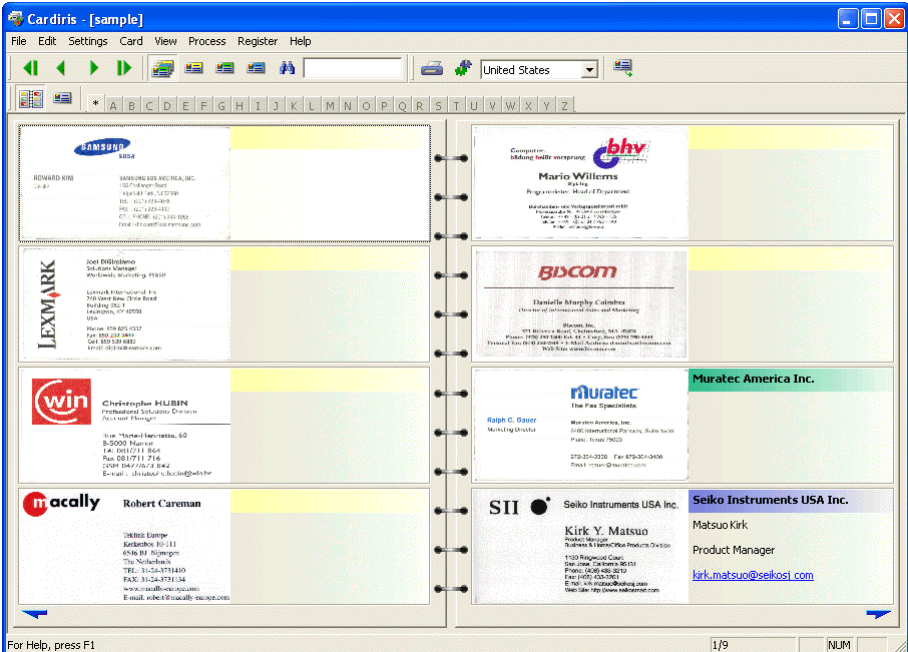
Cardiris - [sample]

File Edit Settings Card View Process Register Help

United States

* A B C D E F G H I J K L M N O P Q R S T U V W X Y Z

SAMSUNG
SDSA
HOWARD KIM
SAMSUNG SDS AMERICA, INC.
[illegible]

Computer-
bildung heißt vorsprung
bhv
Mario Willems
Dipl.-Ing.
Programmleiter, Head of Department
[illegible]

LEXMARK
Joel DiGirolamo
Solutions Manager
Worldwide Marketing, PS&SD
Lexmark International, Inc.
740 West New Circle Road
Building 082-1
Lexington, KY 40550
USA
Phone: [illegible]
Fax: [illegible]
Cell: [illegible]
Email: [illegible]

BISCOM
Danielle Murphy Coimbra
Director of International Sales and Marketing
Biscom, Inc.
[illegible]

win
Christophe HUBIN
Professional Solutions Division
Account Manager
Rue Marie-Henriette, 60
B-5000 Namur
Tél. 081/711 864
Fax 081/711 716
GSM 0477/673 842
E-mail : christophe.hubin@win.be

muratec
The Fax Specialists
Ralph C. Gauer
Marketing Director
Muratec America, Inc.
6400 International Parkway, Suite 1500
Plano, Texas 75093
972-364-3320 Fax 972-364-3400
Email: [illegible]

Muratec America Inc.

macally
Robert Careman
Teklink Europe
Kerkenbos 10-111
6546 BJ Nijmegen
The Netherlands
TEL: 31-24-3731410
FAX: 31-24-3731134
www.macally-europe.com
E-mail: robert@macally-europe.com

SII
Seiko Instruments USA Inc.
Kirk Y. Matsuo
Product Manager
Business & Home/Office Products Division
1130 Ridgewood Court
San Jose, California 95131
Phone: (408) 433-3209
Fax: (408) 433-3261
E-mail: kirk.matsuo@seikosj.com
Web Site: http://www.seikosmart.com

Seiko Instruments USA Inc.
Matsuo Kirk
Product Manager
kirk.matsuo@seikosj.com

For Help, press F1
1/9
NUM